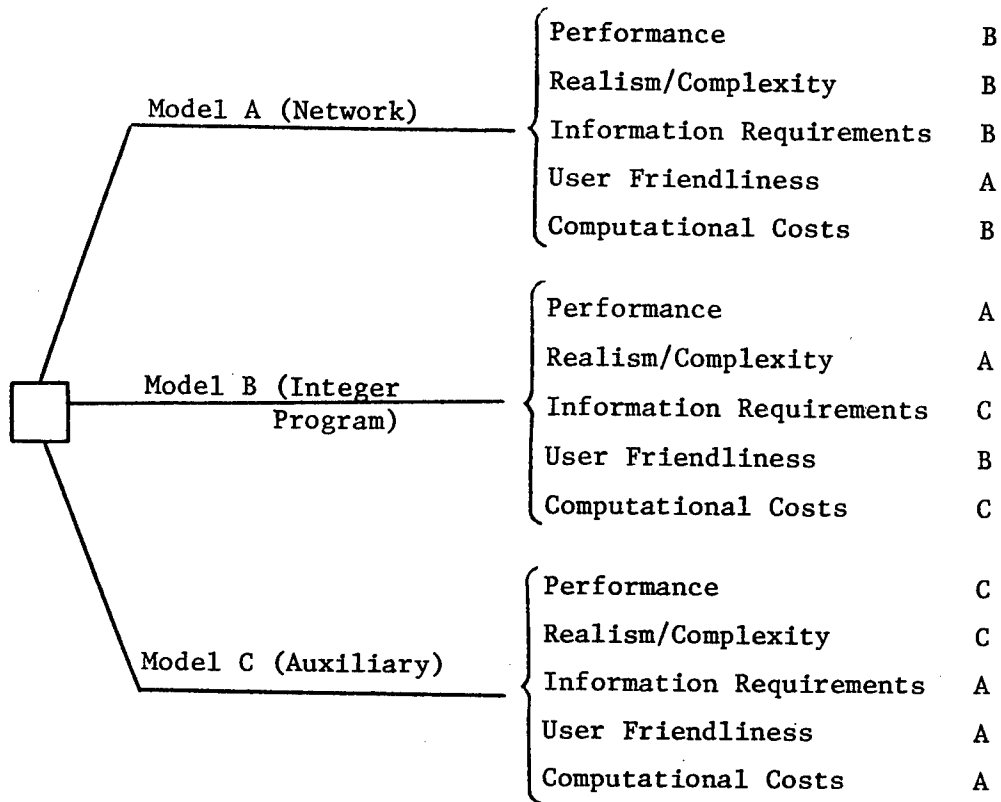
Model A (Network)

Performance B
Realism/Complexity B
Information Requirements B
User Friendliness A
Computational Costs B

Model B (Integer Program)

Performance A
Realism/Complexity A
Information Requirements C
User Friendliness B
Computational Costs C

Model C (Auxiliary)

Performance C
Realism/Complexity C
Information Requirements A
User Friendliness A
Computational Costs A